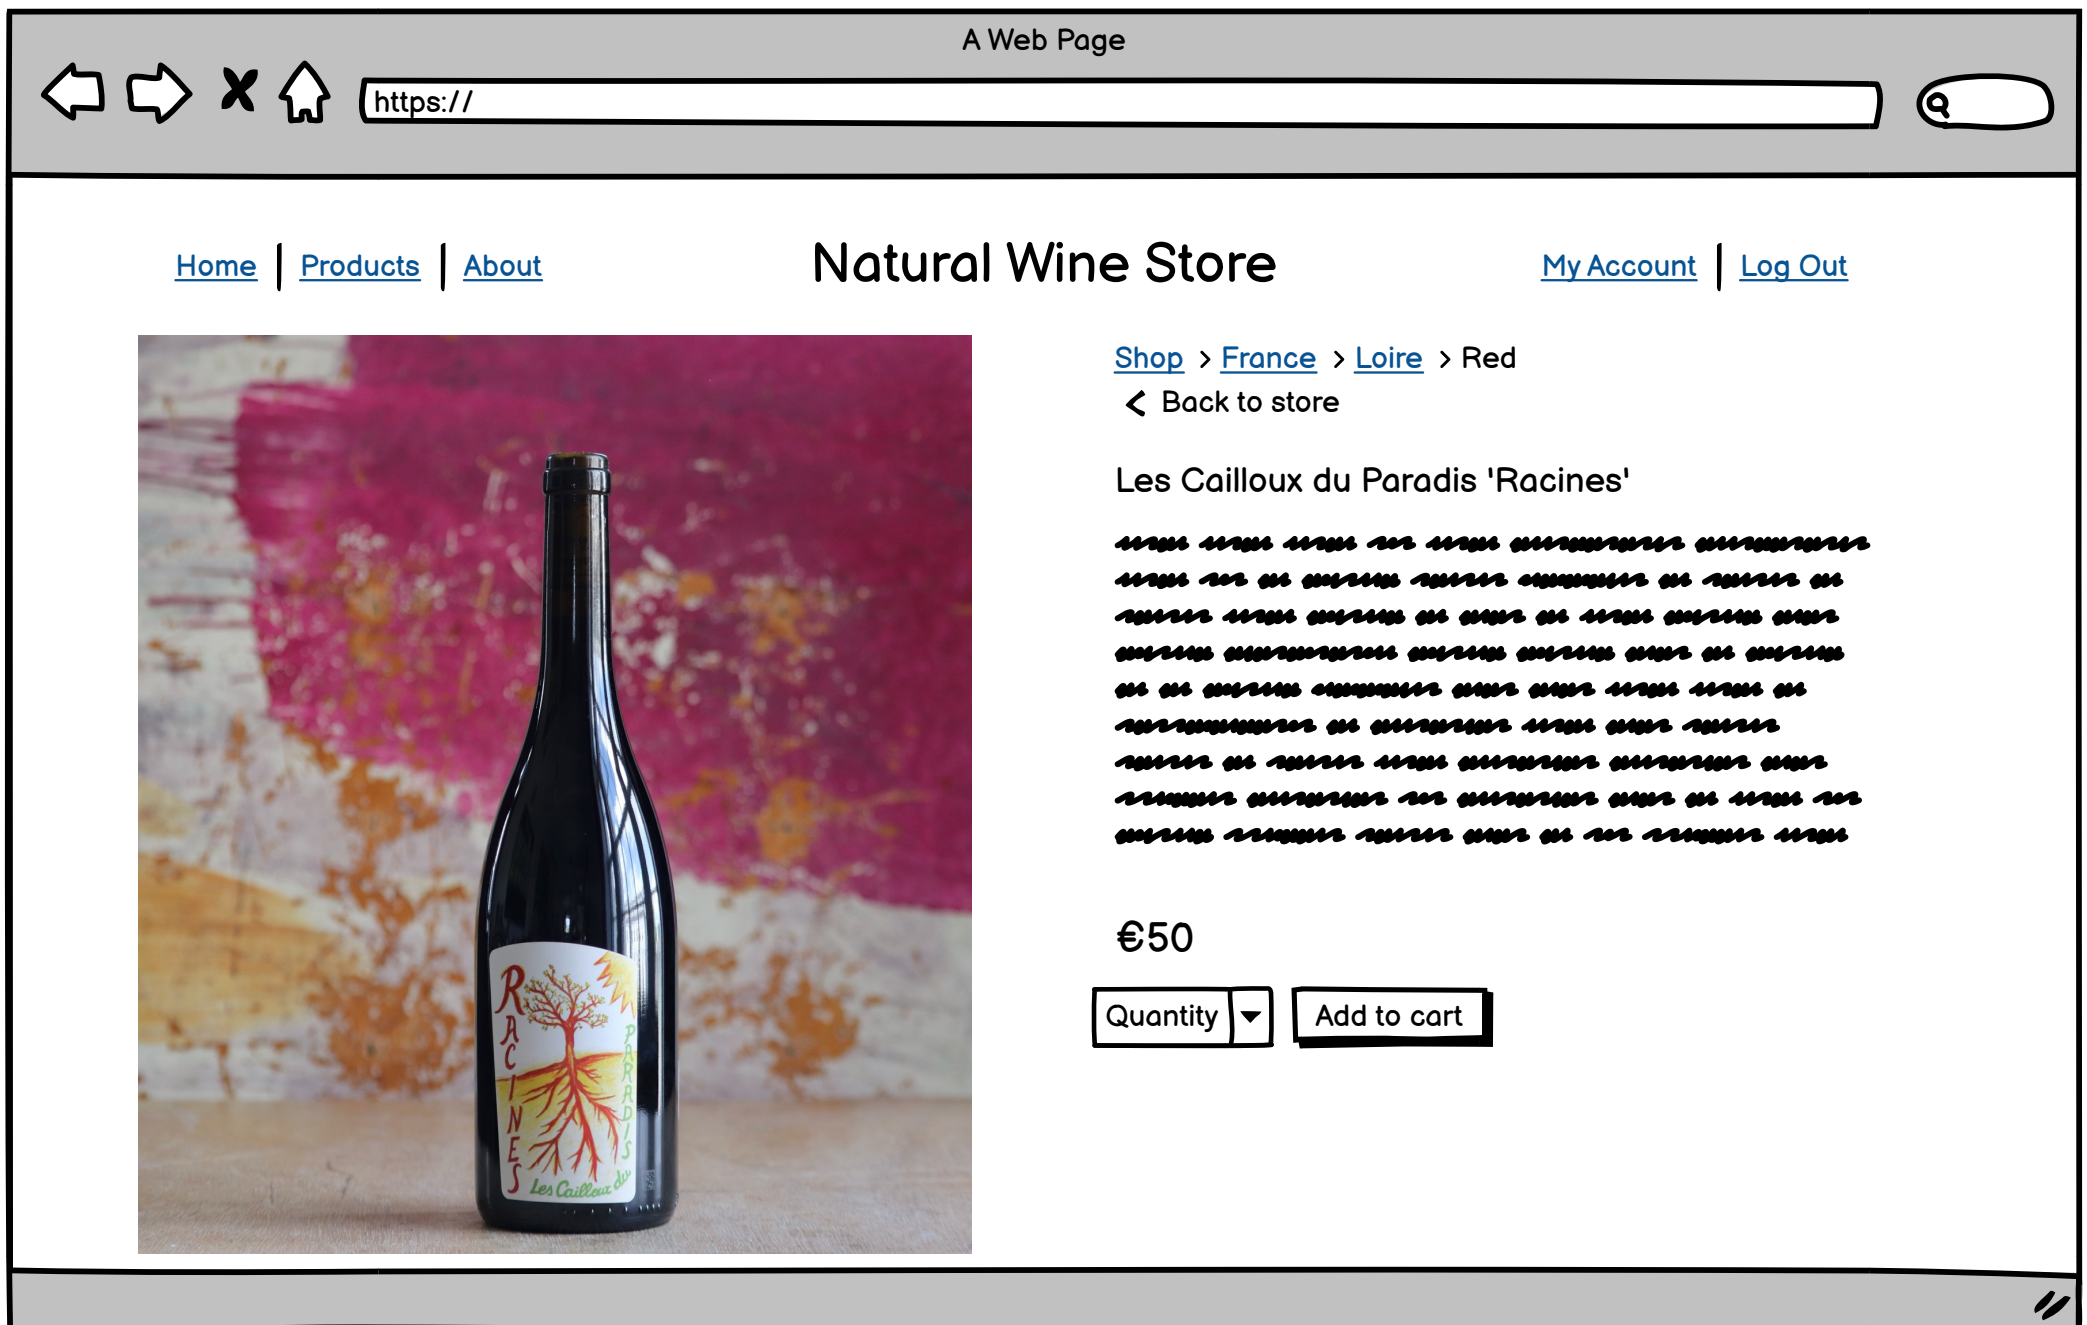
A Web Page

https://

Home | Products | About

Natural Wine Store

My Account | Log Out

Shop > France > Loire > Red

< Back to store

Les Cailloux du Paradis 'Racines'

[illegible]

€50

Quantity

Add to cart

RACINES

PARADIS

Les Cailloux du